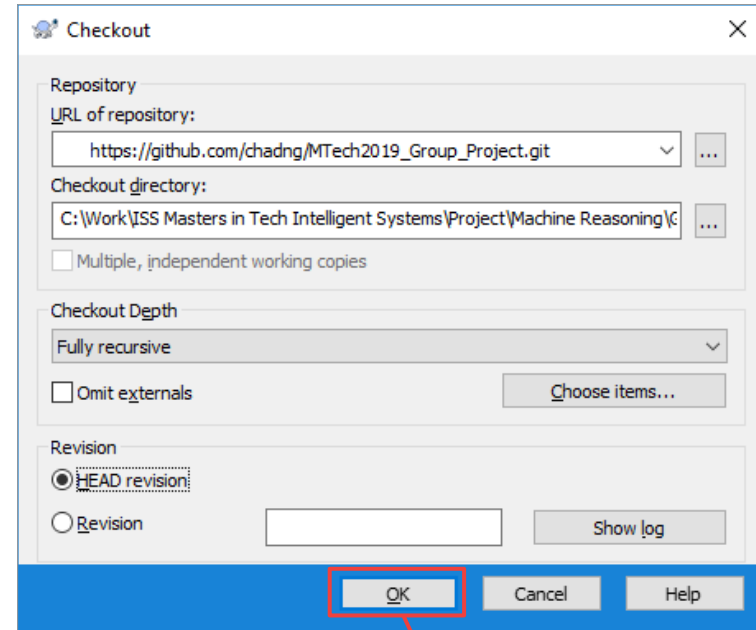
Checkout

Repository
URL of repository:
https://github.com/chadng/MTech2019_Group_Project.git
...
Checkout directory:
C:\Work\ISS Masters in Tech Intelligent Systems\Project\Machine Reasoning\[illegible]
...
Multiple, independent working copies

Checkout Depth
Fully recursive
Omit externals
Choose items...

Revision
HEAD revision
Revision
Show log

OK
Cancel
Help